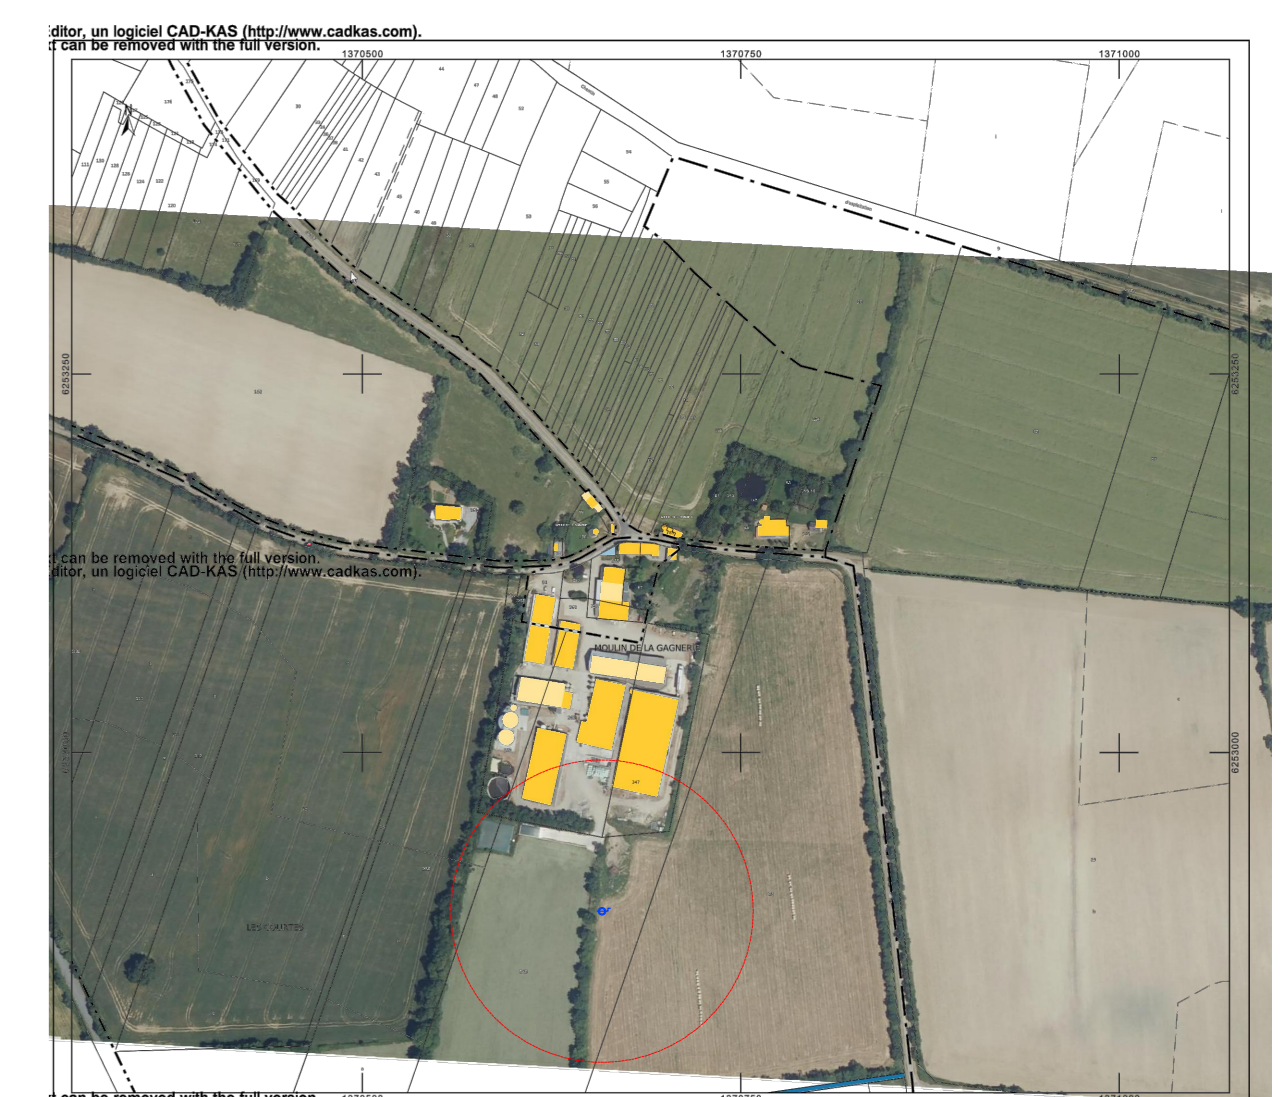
ditor, un logiciel CAD-KAS (http://www.cadkas.com).
t can be removed with the full version.

1370500
1370750
1371000

6253250
6253250

t can be removed with the full version.
ditor, un logiciel CAD-KAS (http://www.cadkas.com).

MOULIN DE LA GAGNER

6253000

LES COUETTES

t can be removed with the full version
1370500
1370750
1371000